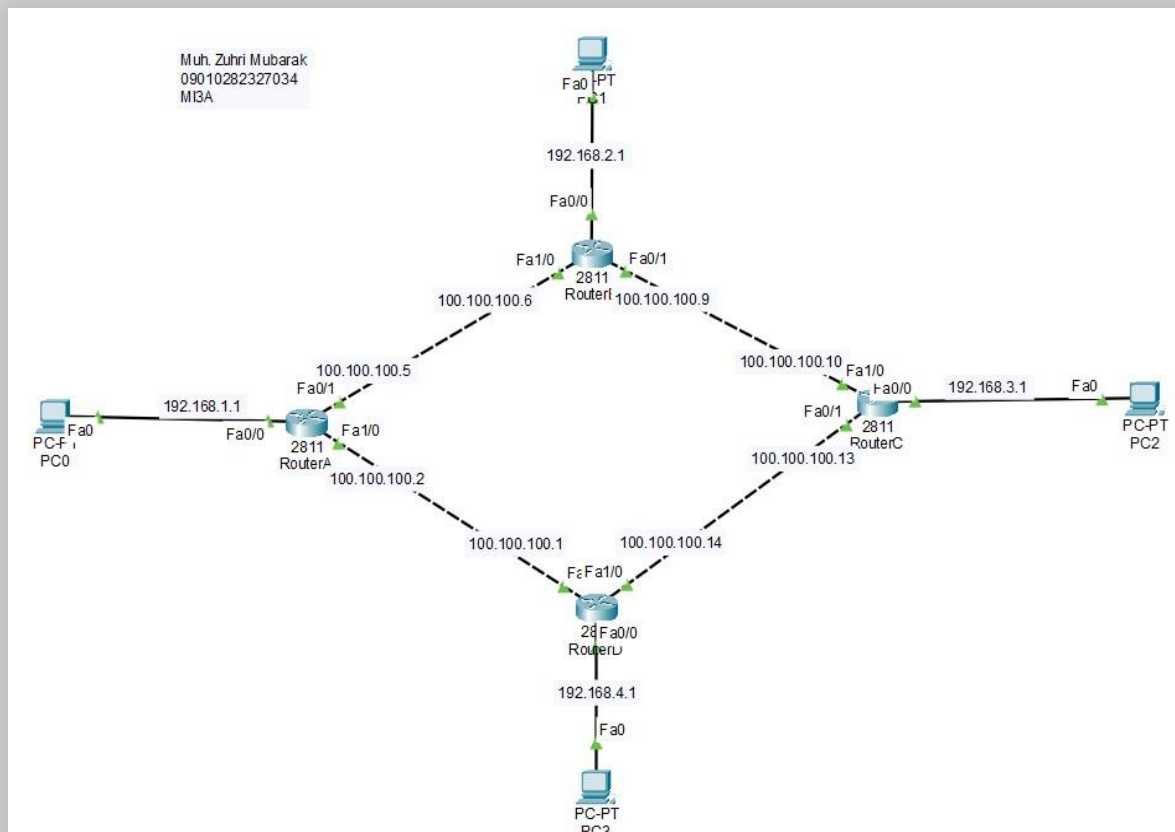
Muh. Zuhri Mubarak
09010282327034
MI3A

Fa0 PT
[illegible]1

192.168.2.1

Fa0/0

Fa1/0
2811
Router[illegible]
Fa0/1

100.100.100.6
100.100.100.9

100.100.100.5
Fa0/1

100.100.100.10
Fa1/0
Fa0/0
192.168.3.1
Fa0

Fa0
PC-P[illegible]
PC0
192.168.1.1
Fa0/0
2811
RouterA
Fa1/0

Fa0/1
2811
RouterC
PC-PT
PC2

100.100.100.2
100.100.100.13

100.100.100.1
100.100.100.14

F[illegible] Fa1/0
28 Fa0/0
Router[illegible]

192.168.4.1

Fa0

PC-PT
PC3